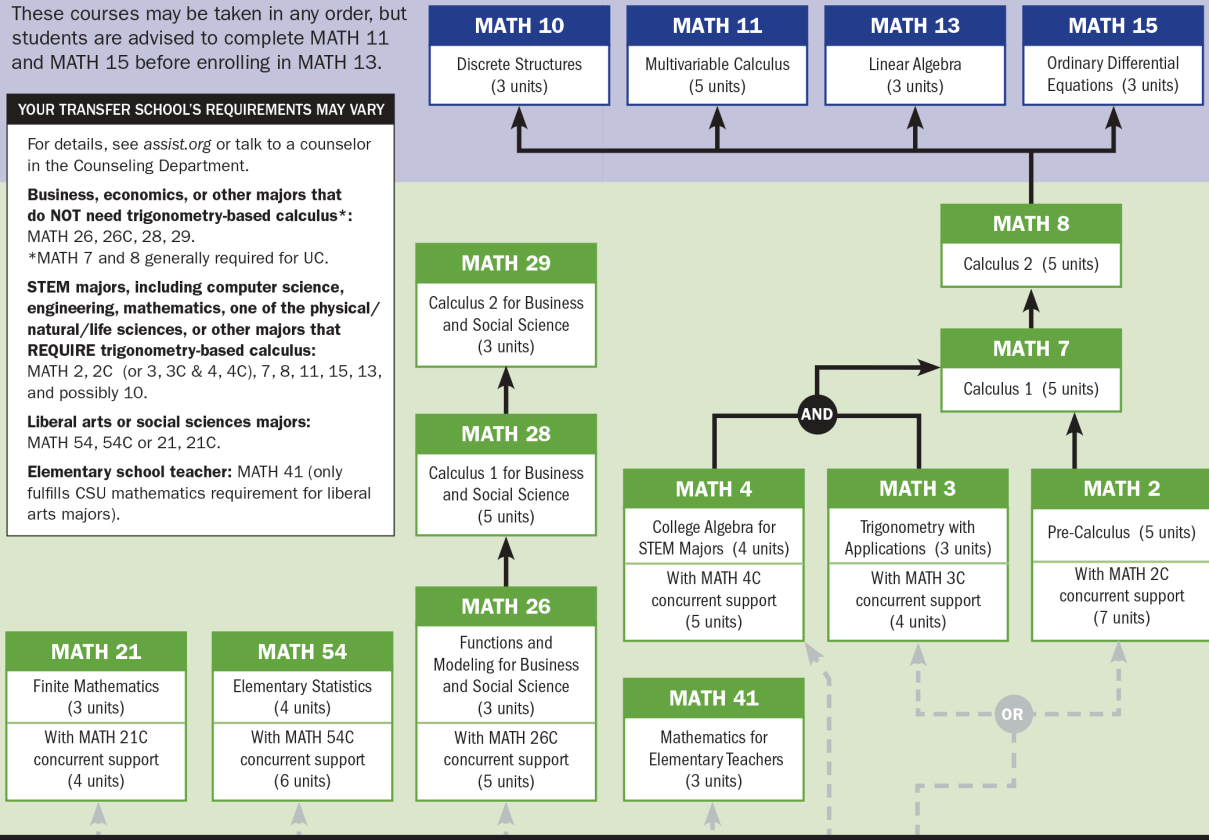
These courses may be taken in any order, but students are advised to complete MATH 11 and MATH 15 before enrolling in MATH 13.

MATH 10
Discrete Structures (3 units)

MATH 11
Multivariable Calculus (5 units)

MATH 13
Linear Algebra (3 units)

MATH 15
Ordinary Differential Equations (3 units)

YOUR TRANSFER SCHOOL'S REQUIREMENTS MAY VARY

For details, see assist.org or talk to a counselor in the Counseling Department.

**Business, economics, or other majors that do NOT need trigonometry-based calculus\*:** MATH 26, 26C, 28, 29.
\*MATH 7 and 8 generally required for UC.

**STEM majors, including computer science, engineering, mathematics, one of the physical/natural/life sciences, or other majors that REQUIRE trigonometry-based calculus:** MATH 2, 2C (or 3, 3C & 4, 4C), 7, 8, 11, 15, 13, and possibly 10.

**Liberal arts or social sciences majors:** MATH 54, 54C or 21, 21C.

**Elementary school teacher:** MATH 41 (only fulfills CSU mathematics requirement for liberal arts majors).

MATH 8
Calculus 2 (5 units)

MATH 29
Calculus 2 for Business and Social Science (3 units)

MATH 7
Calculus 1 (5 units)

AND

MATH 28
Calculus 1 for Business and Social Science (5 units)

MATH 4
College Algebra for STEM Majors (4 units)
With MATH 4C concurrent support (5 units)

MATH 3
Trigonometry with Applications (3 units)
With MATH 3C concurrent support (4 units)

MATH 2
Pre-Calculus (5 units)
With MATH 2C concurrent support (7 units)

MATH 26
Functions and Modeling for Business and Social Science (3 units)
With MATH 26C concurrent support (5 units)

MATH 21
Finite Mathematics (3 units)
With MATH 21C concurrent support (4 units)

MATH 54
Elementary Statistics (4 units)
With MATH 54C concurrent support (6 units)

MATH 41
Mathematics for Elementary Teachers (3 units)

OR